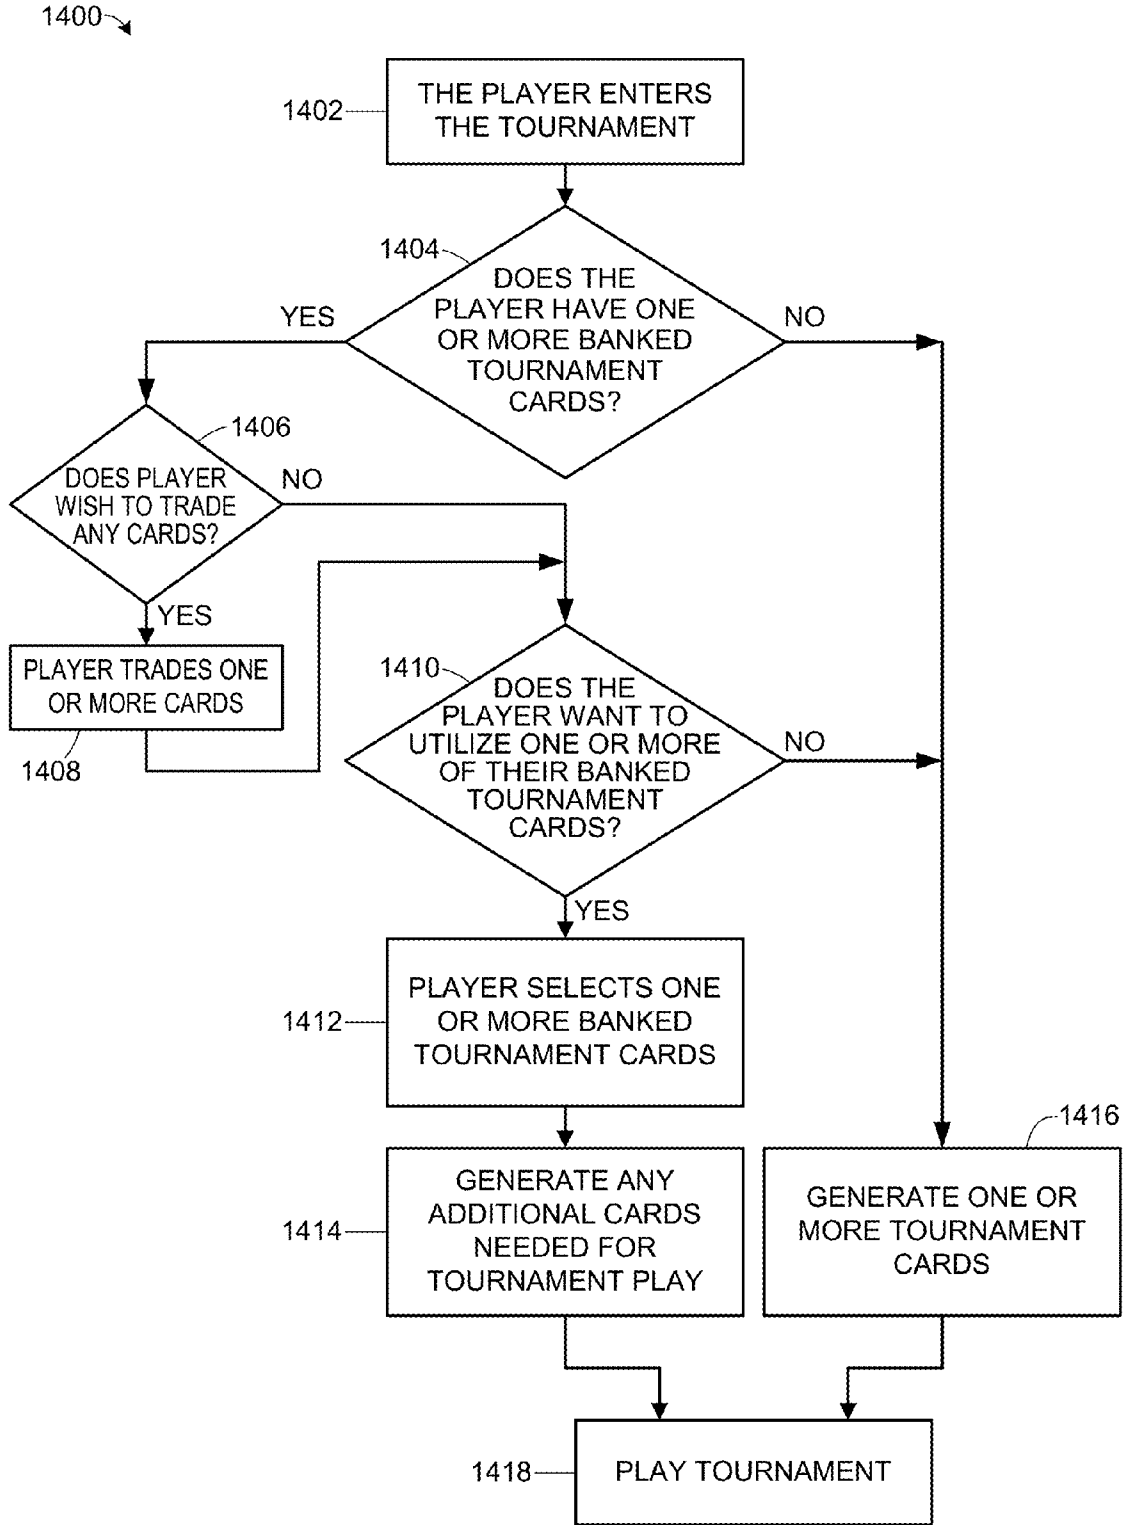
1400

1402

THE PLAYER ENTERS THE TOURNAMENT

1404

DOES THE PLAYER HAVE ONE OR MORE BANKED TOURNAMENT CARDS?

YES

NO

1406

DOES PLAYER WISH TO TRADE ANY CARDS?

NO

YES

PLAYER TRADES ONE OR MORE CARDS

1408

1410

DOES THE PLAYER WANT TO UTILIZE ONE OR MORE OF THEIR BANKED TOURNAMENT CARDS?

NO

YES

1412

PLAYER SELECTS ONE OR MORE BANKED TOURNAMENT CARDS

1414

GENERATE ANY ADDITIONAL CARDS NEEDED FOR TOURNAMENT PLAY

1416

GENERATE ONE OR MORE TOURNAMENT CARDS

1418

PLAY TOURNAMENT